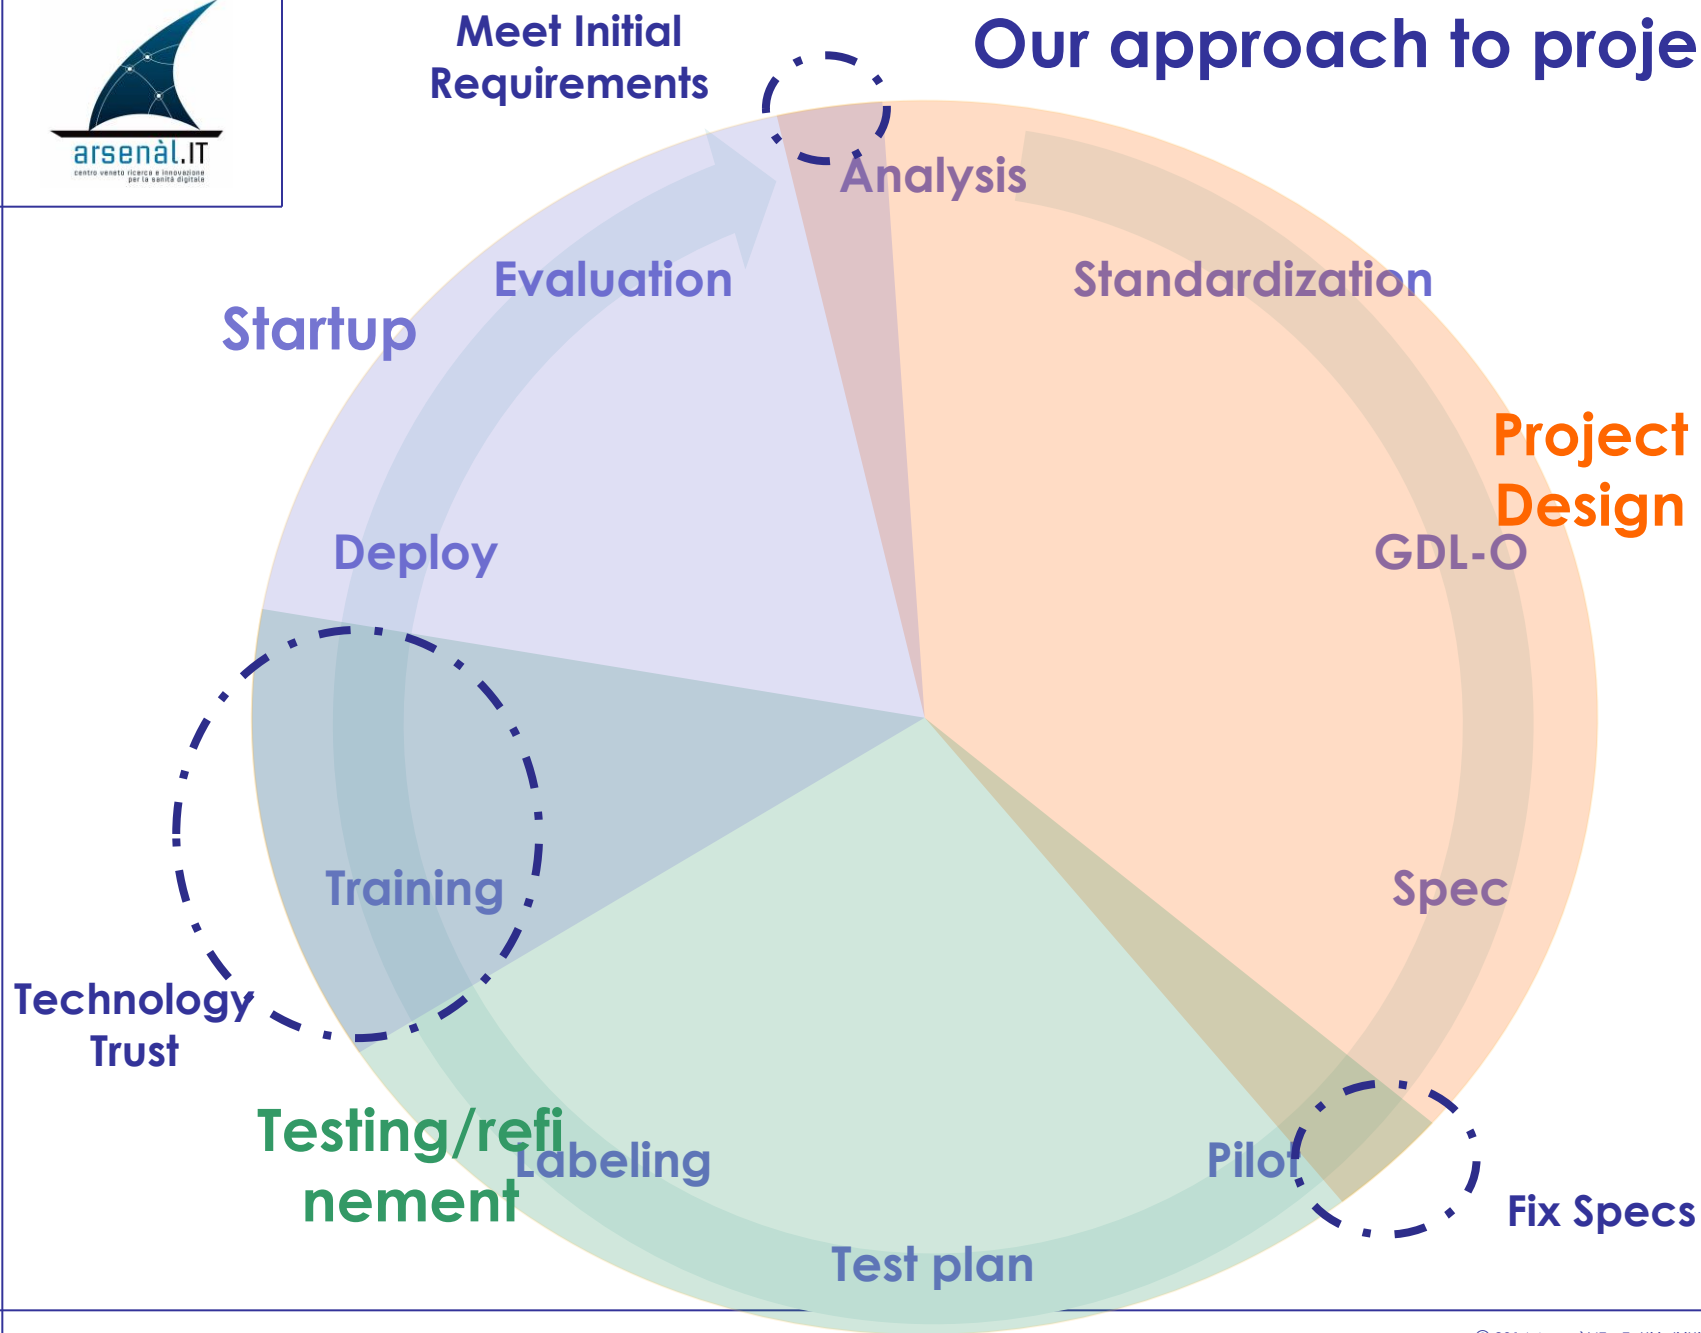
arsenàl.IT
centro veneto ricerca e innovazione per la sanità digitale

Meet Initial Requirements

Our approach to proje

Analysis

Evaluation

Standardization

Startup

Project Design

Deploy

GDL-O

Training

Spec

Technology Trust

Testing/refinement

Labeling

Pilot

Fix Specs

Test plan